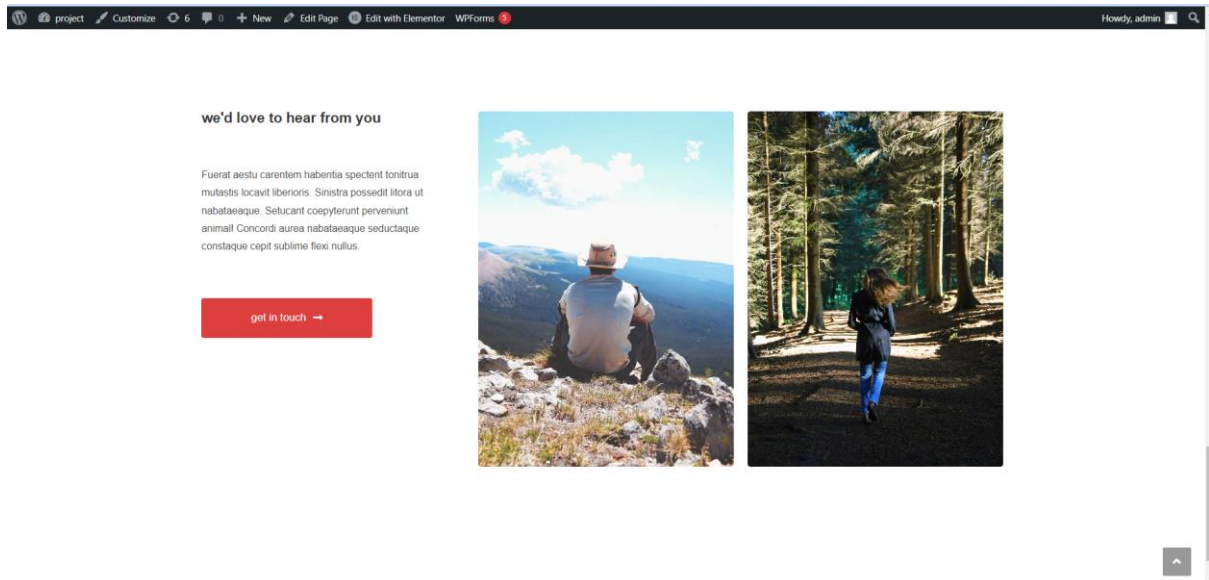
project Customize 6 0 New Edit Page Edit with Elementor WPForms 5 Howdy, admin

we'd love to hear from you

Fuerat aestu carentem habentia spectent tonitrua mutastis locavit liberioris. Sinistra possedit litora ut nabataeaque. Setucant coepyterunt perveniunt animal! Concordi aurea nabataeaque seductaque constaque cepit sublime flexi nullus.

get in touch